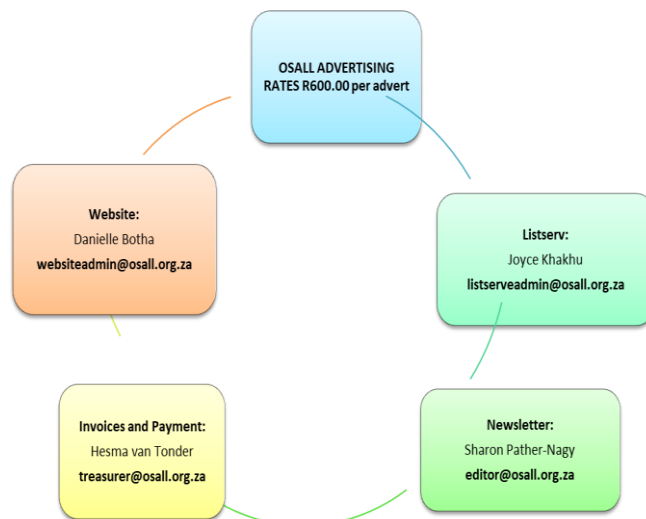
OSALL ADVERTISING RATES R600.00 per advert

Listserv:
Joyce Khakhu
listserveadmin@osall.org.za

Newsletter:
Sharon Pather-Nagy
editor@osall.org.za

Invoices and Payment:
Hesma van Tonder
treasurer@osall.org.za

Website:
Danielle Botha
websiteadmin@osall.org.za